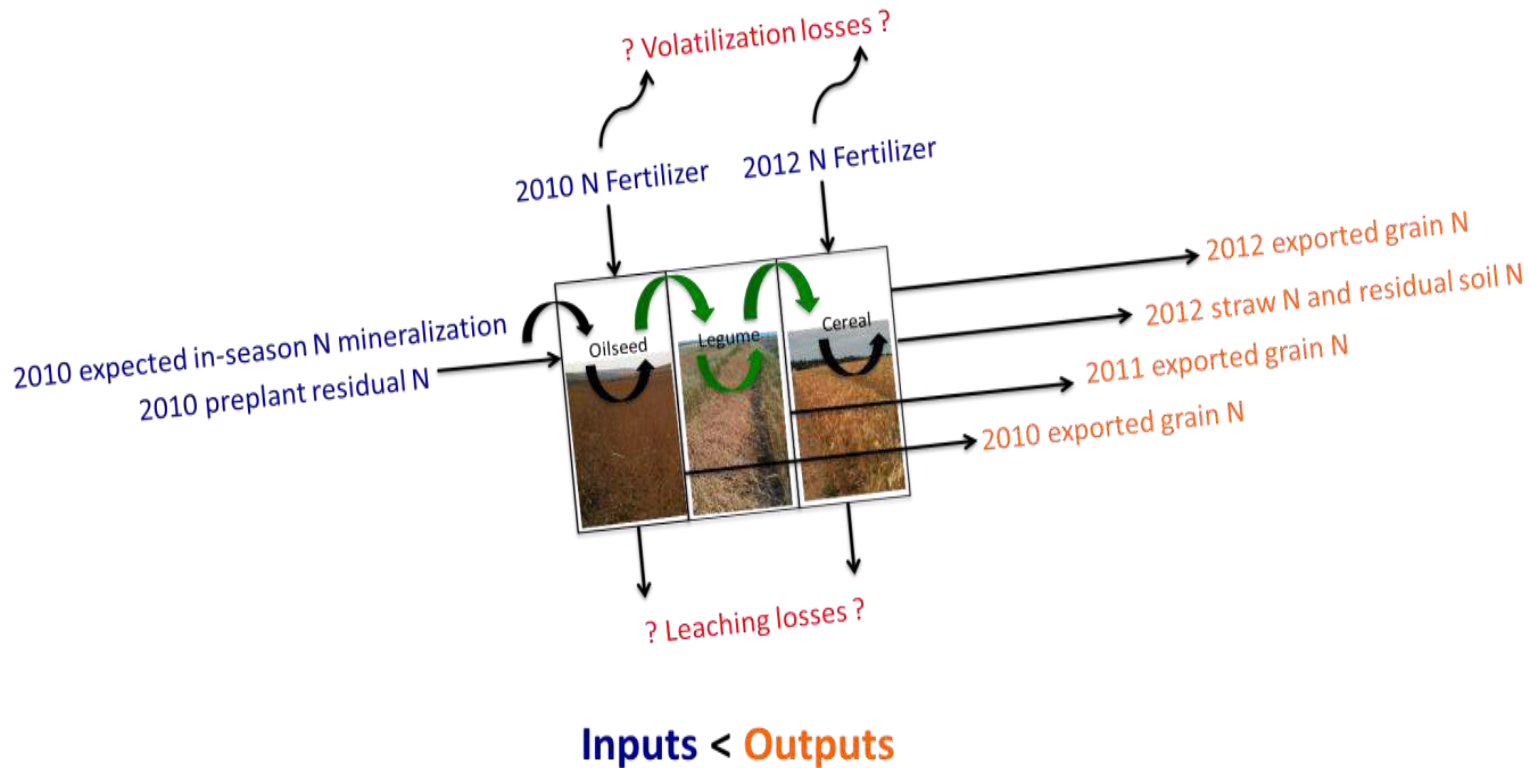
? Volatilization losses ?

2010 N Fertilizer

2012 N Fertilizer

2012 exported grain N

2012 straw N and residual soil N

2010 expected in-season N mineralization

2010 preplant residual N

Oilseed

Legume

Cereal

2011 exported grain N

2010 exported grain N

? Leaching losses ?

Inputs < Outputs